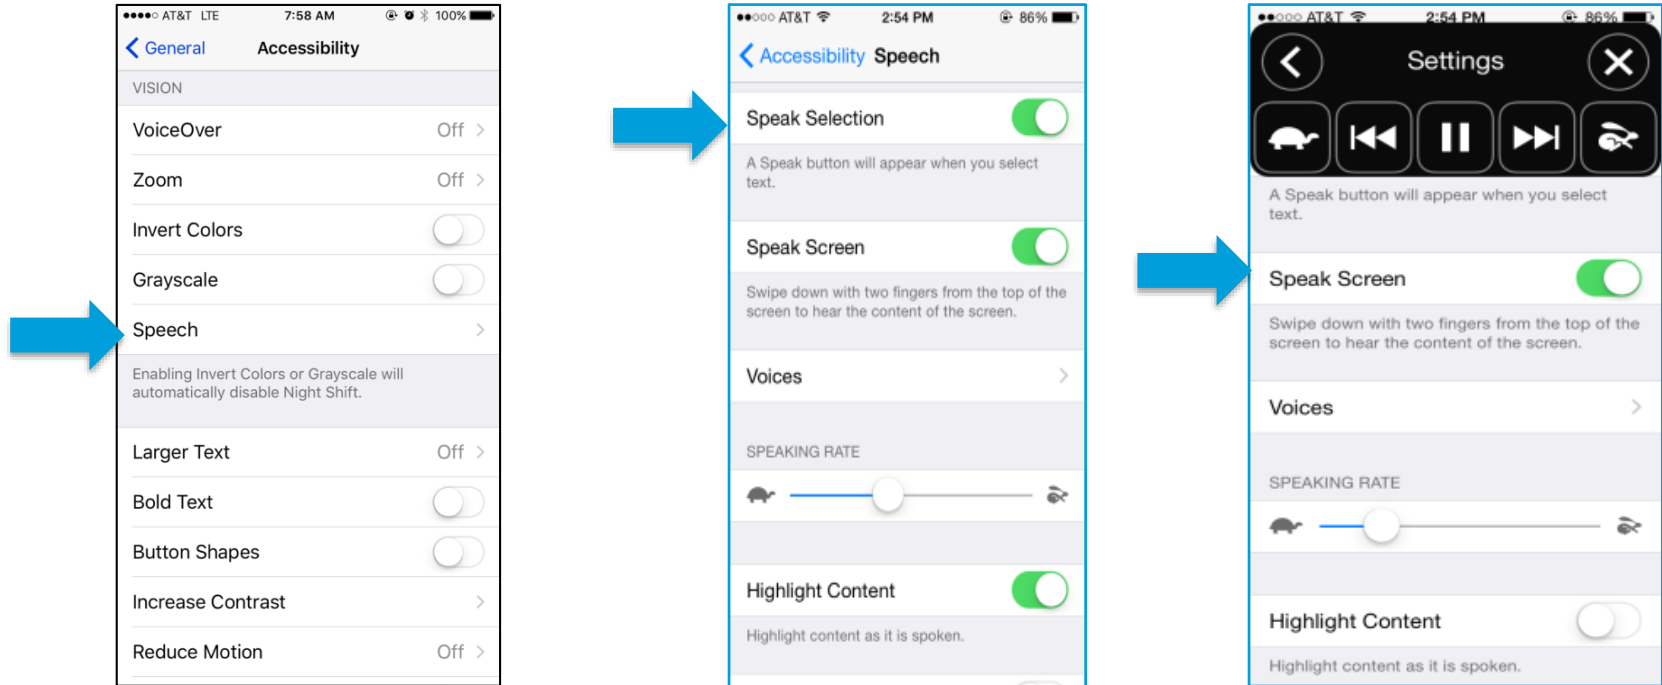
●●●●○ AT&T LTE 7:58 AM 100%

General Accessibility

VISION

VoiceOver Off

Zoom Off

Invert Colors

Grayscale

Speech

Enabling Invert Colors or Grayscale will automatically disable Night Shift.

Larger Text Off

Bold Text

Button Shapes

Increase Contrast

Reduce Motion Off

●●○○○ AT&T 2:54 PM 86%

Accessibility Speech

Speak Selection

A Speak button will appear when you select text.

Speak Screen

Swipe down with two fingers from the top of the screen to hear the content of the screen.

Voices

SPEAKING RATE

Highlight Content

Highlight content as it is spoken.

●●○○○ AT&T 2:54 PM 86%

Settings

A Speak button will appear when you select text.

Speak Screen

Swipe down with two fingers from the top of the screen to hear the content of the screen.

Voices

SPEAKING RATE

Highlight Content

Highlight content as it is spoken.